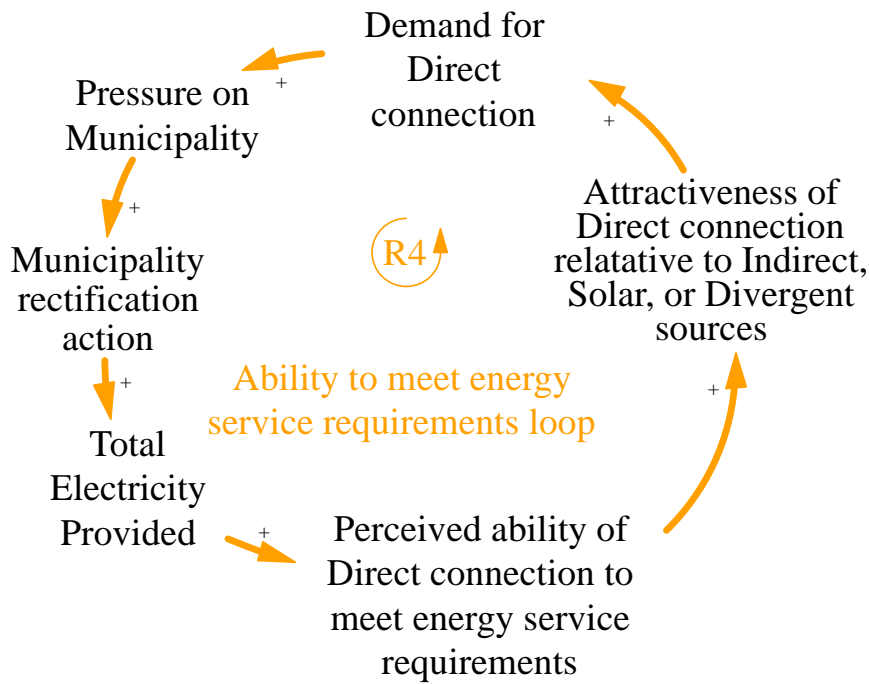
Demand for Direct connection

+

Pressure on Municipality

+

Municipality rectification action

+

Total Electricity Provided

+

Perceived ability of Direct connection to meet energy service requirements

+

Attractiveness of Direct connection relatative to Indirect, Solar, or Divergent sources

+

R4

Ability to meet energy service requirements loop